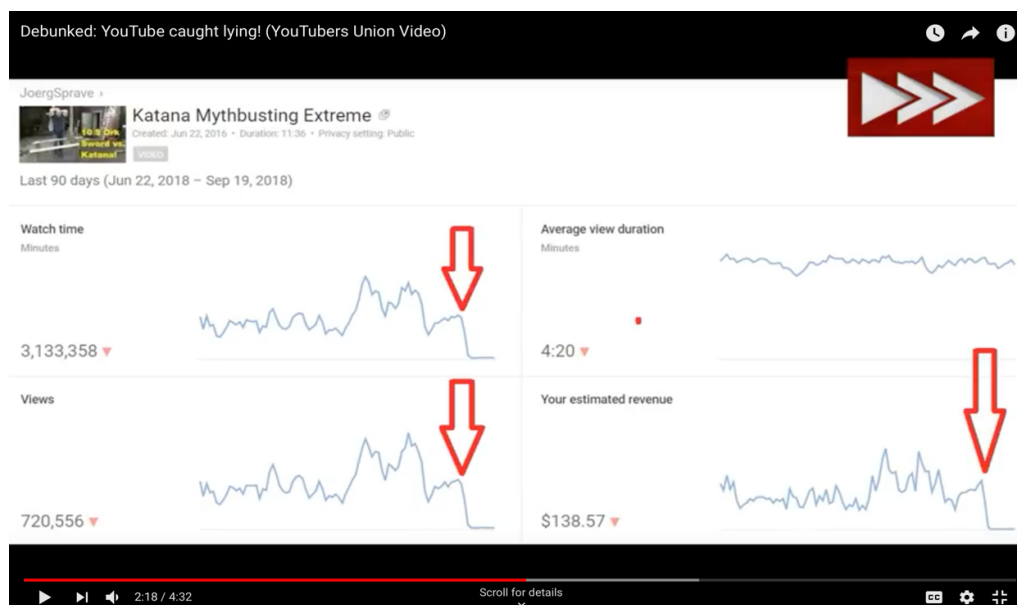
Debunked: YouTube caught lying! (YouTubers Union Video)

JoergSprave ›

10 $ Ork Sword vs. Katana!

Katana Mythbusting Extreme

Created: Jun 22, 2016 • Duration: 11:36 • Privacy setting: Public

VIDEO

Last 90 days (Jun 22, 2018 – Sep 19, 2018)

Watch time
Minutes

3,133,358

Average view duration
Minutes

4:20

Views

720,556

Your estimated revenue

$138.57

2:18 / 4:32

Scroll for details